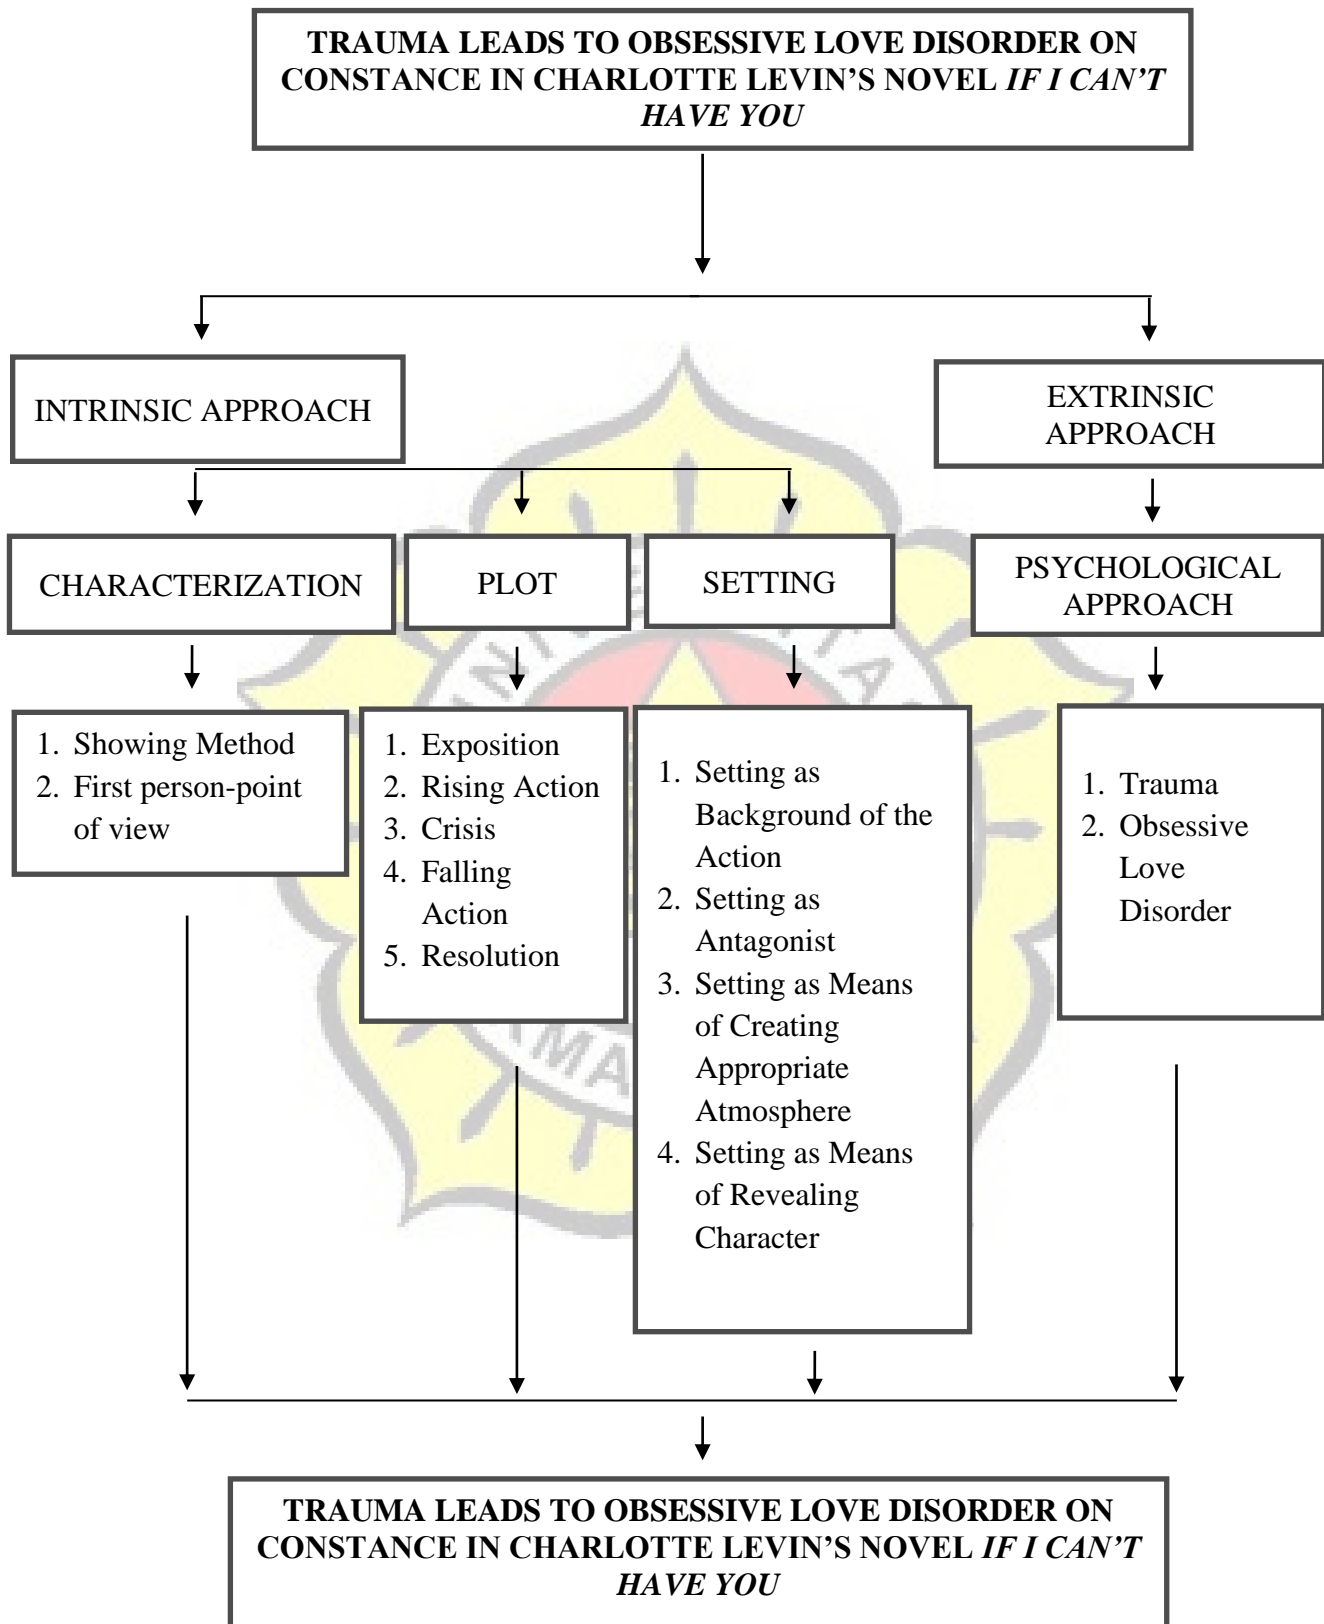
TRAUMA LEADS TO OBSESSIVE LOVE DISORDER ON CONSTANCE IN CHARLOTTE LEVIN'S NOVEL IF I CAN'T HAVE YOU

INTRINSIC APPROACH

EXTRINSIC APPROACH

CHARACTERIZATION

PLOT

SETTING

PSYCHOLOGICAL APPROACH

1. Showing Method
2. First person-point of view

1. Exposition
2. Rising Action
3. Crisis
4. Falling Action
5. Resolution

1. Setting as Background of the Action
2. Setting as Antagonist
3. Setting as Means of Creating Appropriate Atmosphere
4. Setting as Means of Revealing Character

1. Trauma
2. Obsessive Love Disorder

TRAUMA LEADS TO OBSESSIVE LOVE DISORDER ON CONSTANCE IN CHARLOTTE LEVIN'S NOVEL IF I CAN'T HAVE YOU